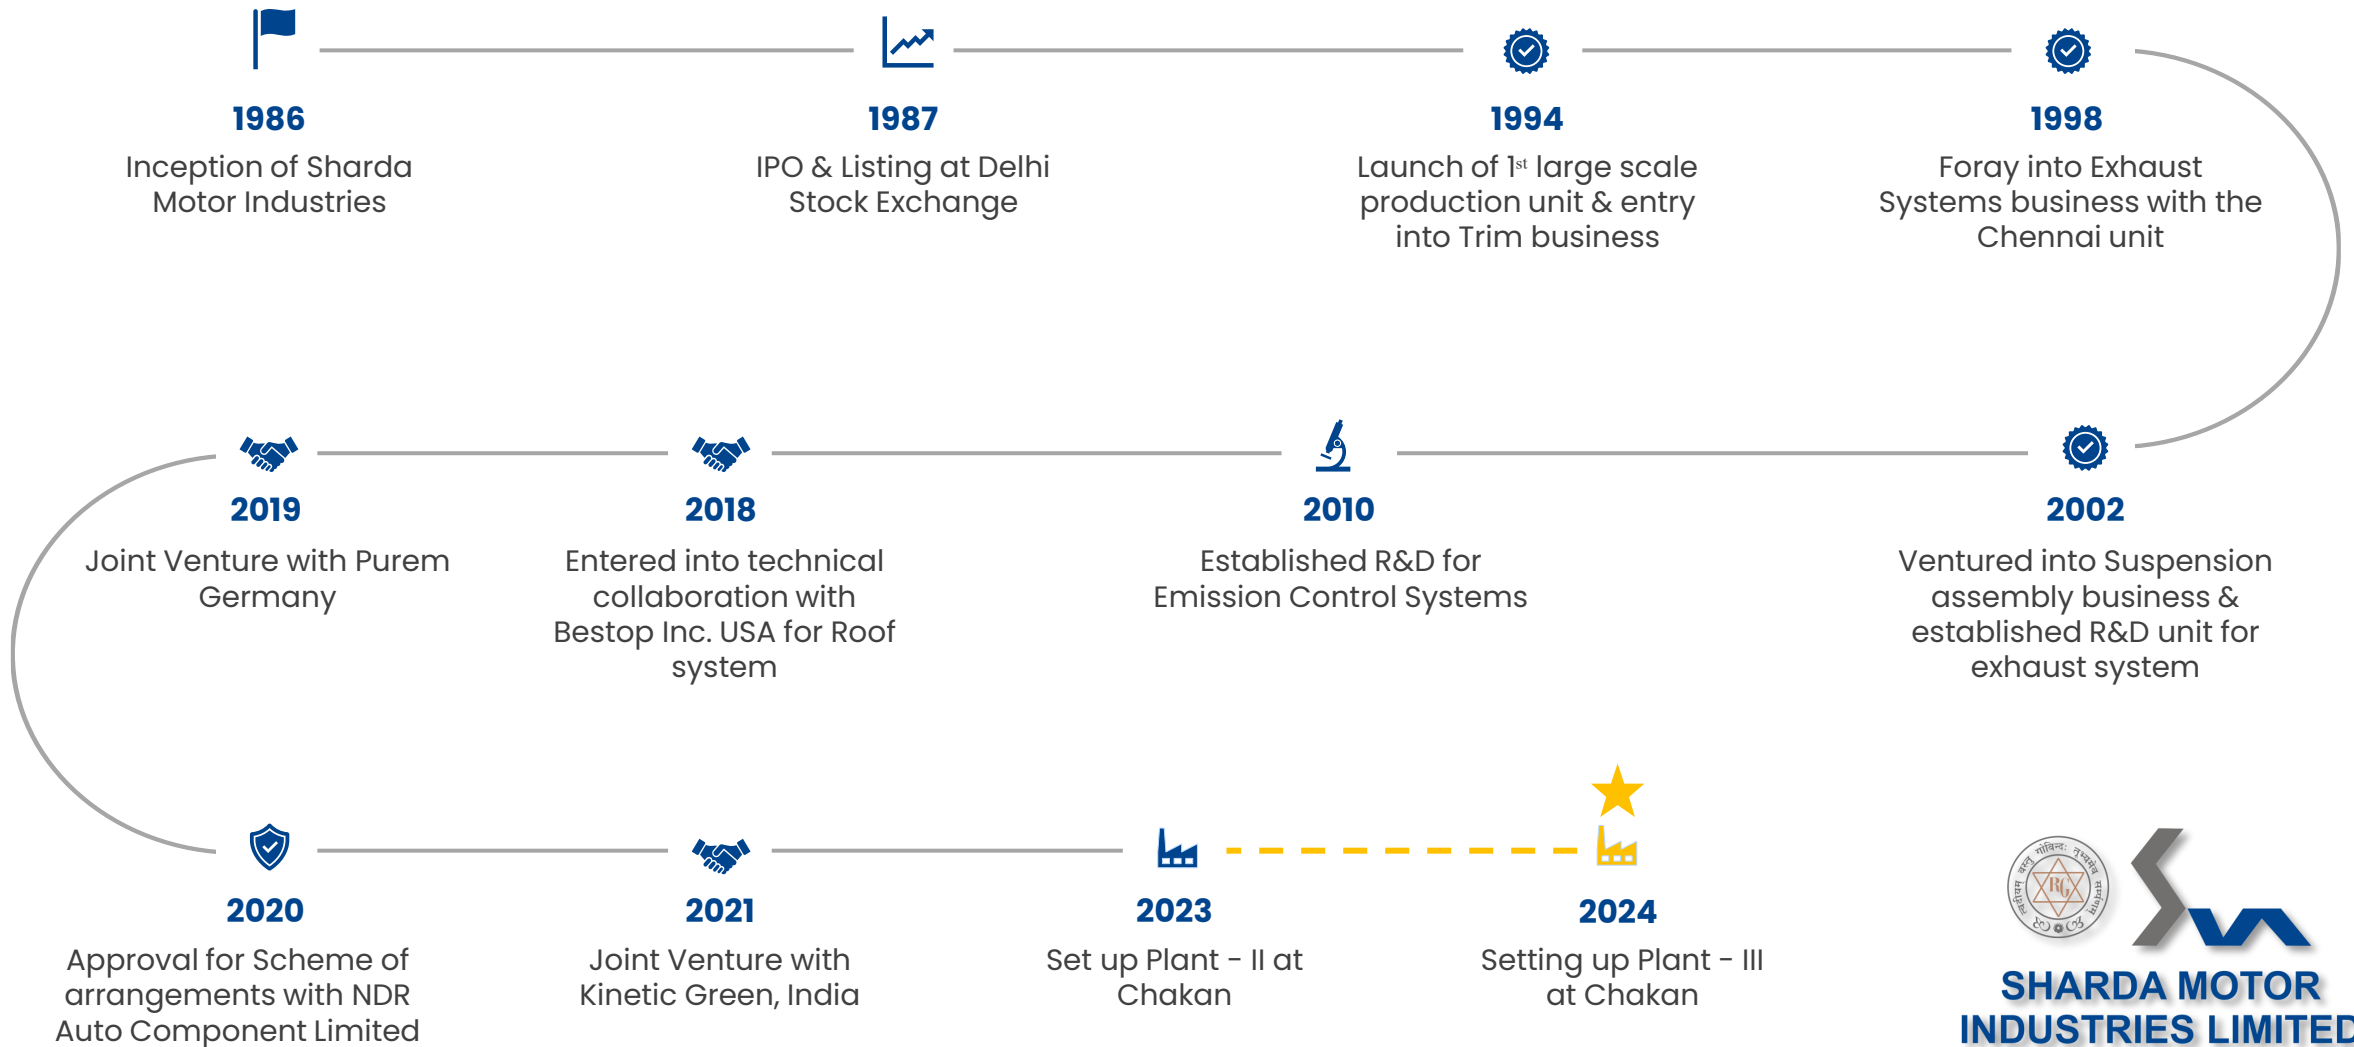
1986
Inception of Sharda Motor Industries

1987
IPO & Listing at Delhi Stock Exchange

1994
Launch of 1$^{st}$ large scale production unit & entry into Trim business

1998
Foray into Exhaust Systems business with the Chennai unit

2019
Joint Venture with Purem Germany

2018
Entered into technical collaboration with Bestop Inc. USA for Roof system

2010
Established R&D for Emission Control Systems

2002
Ventured into Suspension assembly business & established R&D unit for exhaust system

2020
Approval for Scheme of arrangements with NDR Auto Component Limited

2021
Joint Venture with Kinetic Green, India

2023
Set up Plant - II at Chakan

2024
Setting up Plant - III at Chakan

SHARDA MOTOR INDUSTRIES LIMITED